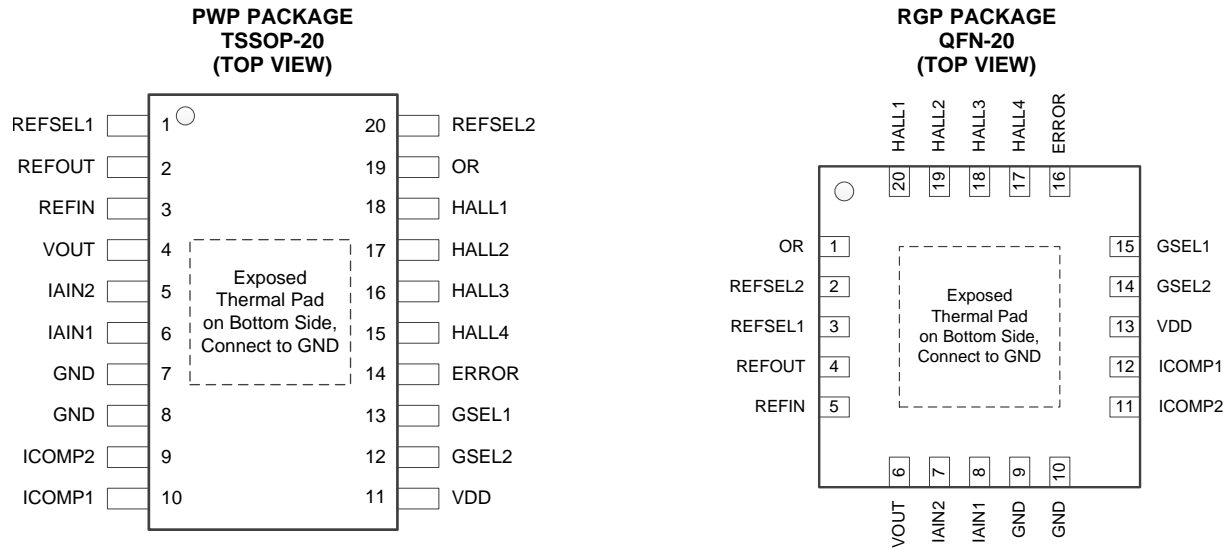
PWP PACKAGE
TSSOP-20
(TOP VIEW)

REFSEL1 1
REFOUT 2
REFIN 3
VOUT 4
IAIN2 5
IAIN1 6
GND 7
GND 8
ICOMP2 9
ICOMP1 10

20 REFSEL2
19 OR
18 HALL1
17 HALL2
16 HALL3
15 HALL4
14 ERROR
13 GSEL1
12 GSEL2
11 VDD

Exposed Thermal Pad on Bottom Side, Connect to GND

RGP PACKAGE
QFN-20
(TOP VIEW)

HALL1 20
HALL2 19
HALL3 18
HALL4 17
ERROR 16

OR 1
REFSEL2 2
REFSEL1 3
REFOUT 4
REFIN 5

15 GSEL1
14 GSEL2
13 VDD
12 ICOMP1
11 ICOMP2

Exposed Thermal Pad on Bottom Side, Connect to GND

6 VOUT
7 IAIN2
8 IAIN1
9 GND
10 GND